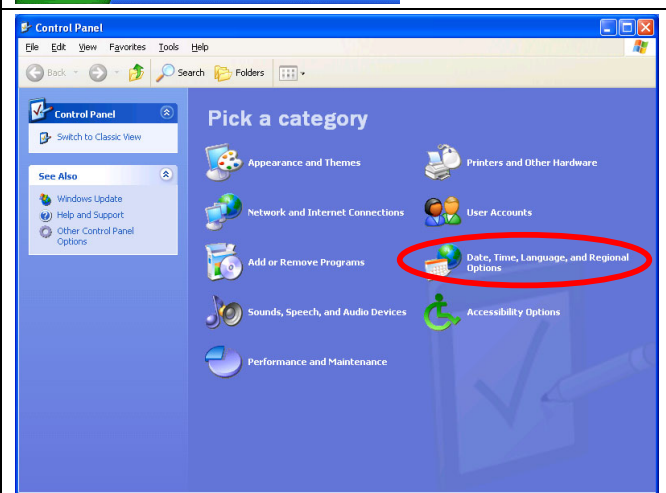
Control Panel

File Edit View Favorites Tools Help

Back Search Folders

Control Panel

Switch to Classic View

See Also

Windows Update

Help and Support

Other Control Panel Options

Pick a category

Appearance and Themes

Printers and Other Hardware

Network and Internet Connections

User Accounts

Add or Remove Programs

Date, Time, Language, and Regional Options

Sounds, Speech, and Audio Devices

Accessibility Options

Performance and Maintenance